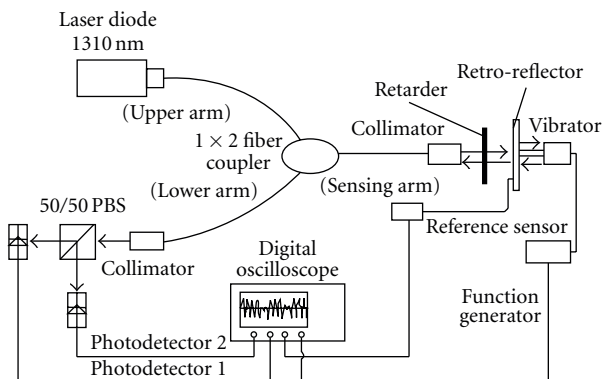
Laser diode
1310 nm

(Upper arm)

$1 \times 2$ fiber coupler

(Lower arm)

Collimator

(Sensing arm)

Retarder

Retro-reflector

Vibrator

50/50 PBS

Collimator

Reference sensor

Digital oscilloscope

Function generator

Photodetector 2

Photodetector 1